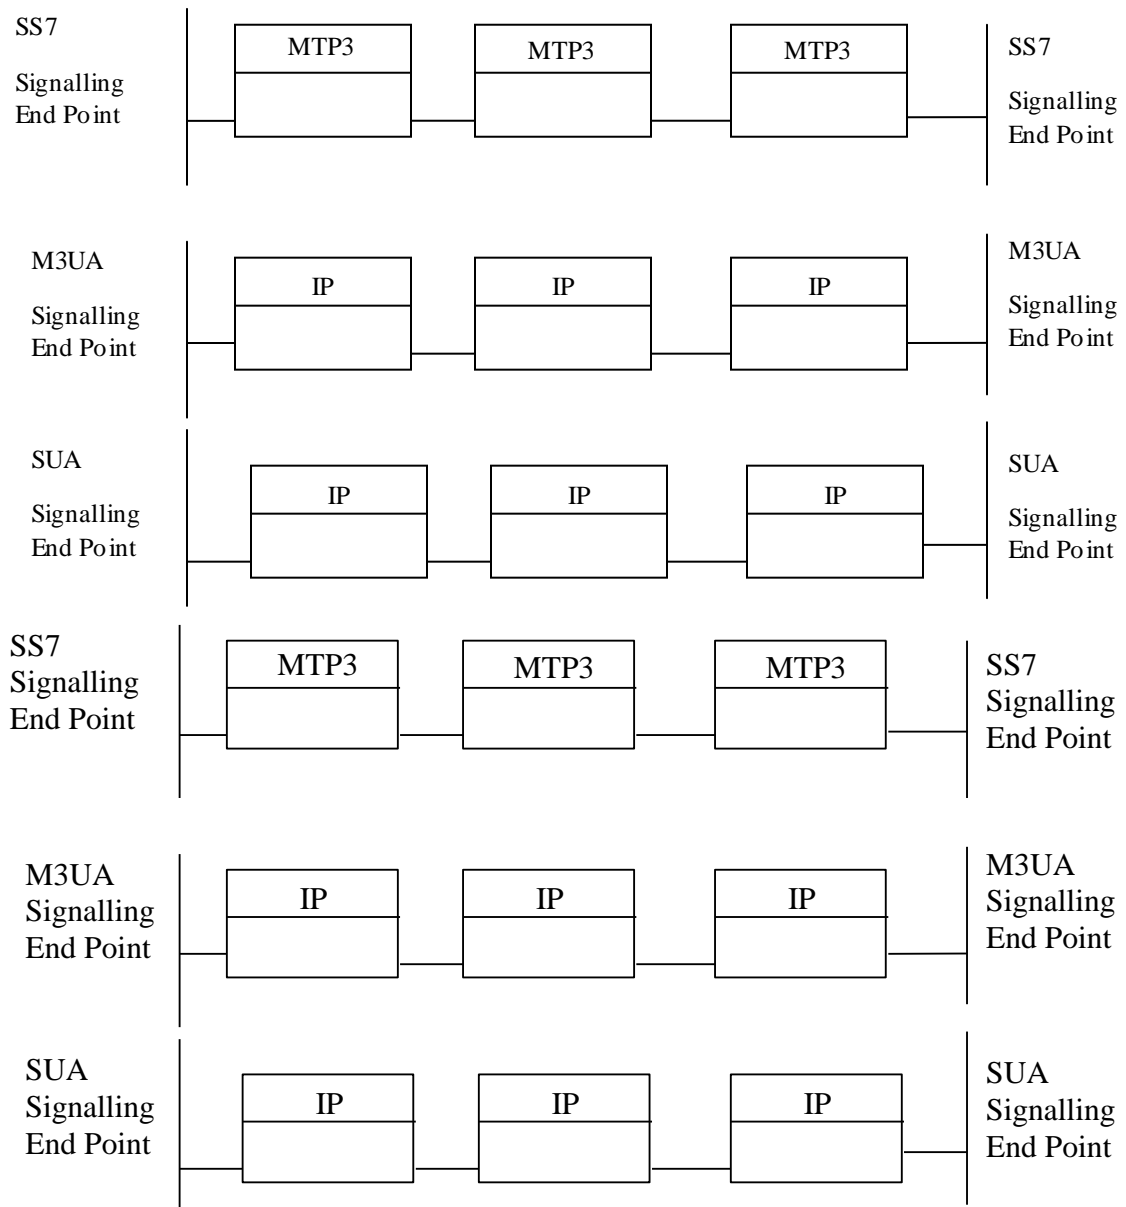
SS7
Signalling
End Point

MTP3

MTP3

MTP3

SS7
Signalling
End Point

M3UA
Signalling
End Point

IP

IP

IP

M3UA
Signalling
End Point

SUA
Signalling
End Point

IP

IP

IP

SUA
Signalling
End Point

SS7
Signalling
End Point

MTP3

MTP3

MTP3

SS7
Signalling
End Point

M3UA
Signalling
End Point

IP

IP

IP

M3UA
Signalling
End Point

SUA
Signalling
End Point

IP

IP

IP

SUA
Signalling
End Point